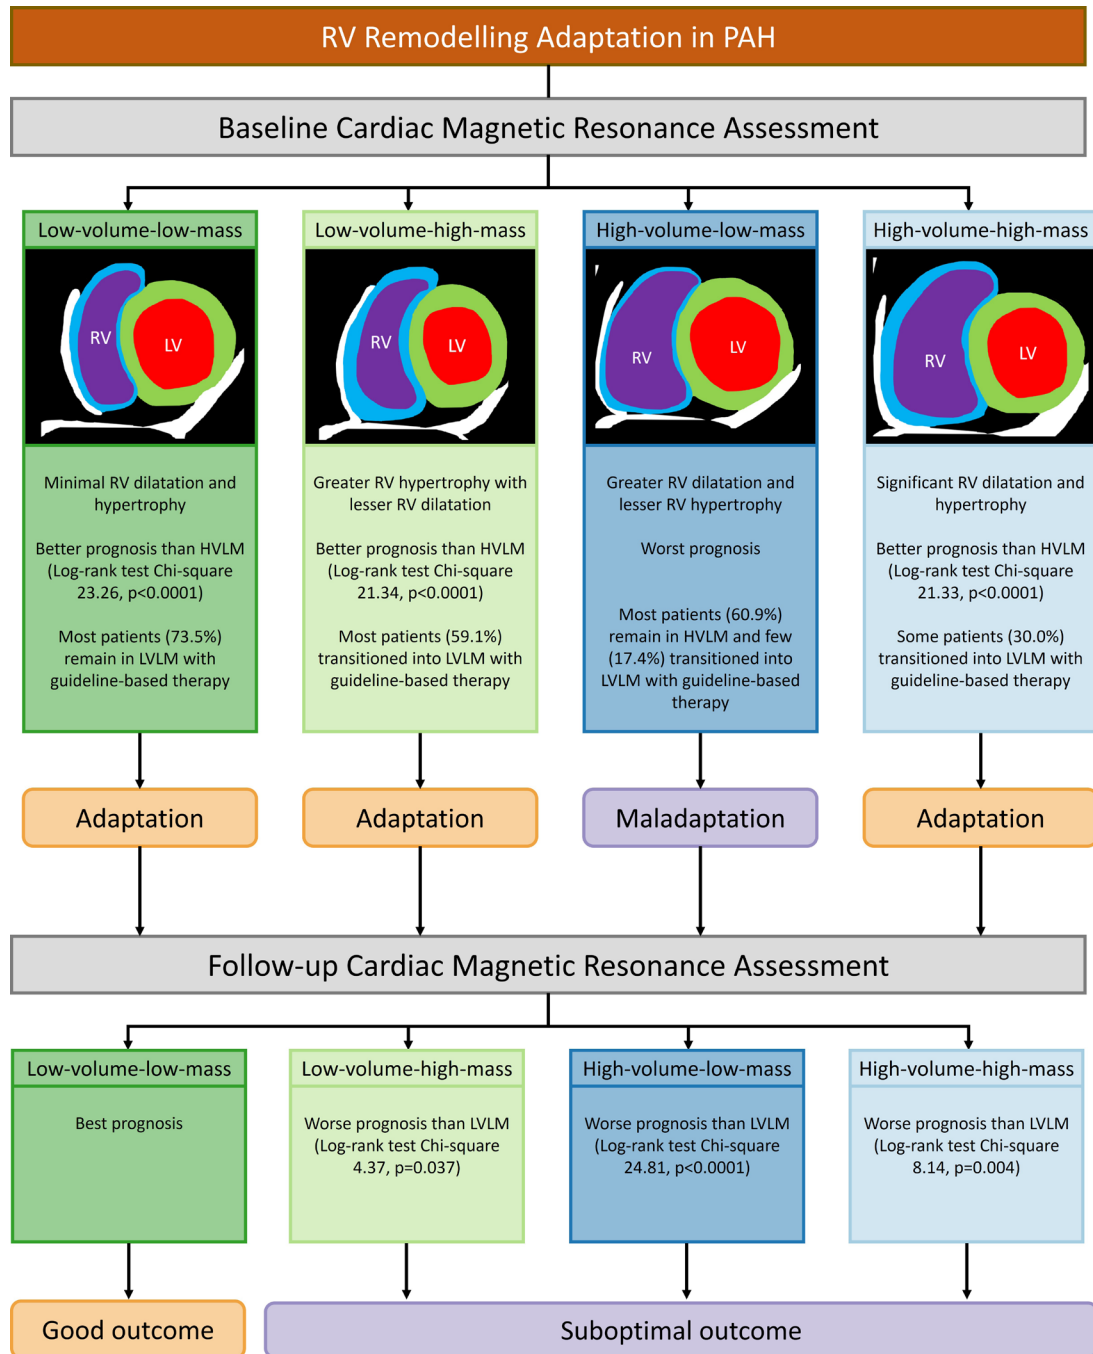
RV Remodelling Adaptation in PAH

Baseline Cardiac Magnetic Resonance Assessment

Low-volume-low-mass

RV

LV

Minimal RV dilatation and hypertrophy

Better prognosis than HVLM (Log-rank test Chi-square 23.26, p<0.0001)

Most patients (73.5%) remain in LVLM with guideline-based therapy

Low-volume-high-mass

RV

LV

Greater RV hypertrophy with lesser RV dilatation

Better prognosis than HVLM (Log-rank test Chi-square 21.34, p<0.0001)

Most patients (59.1%) transitioned into LVLM with guideline-based therapy

High-volume-low-mass

RV

LV

Greater RV dilatation and lesser RV hypertrophy

Worst prognosis

Most patients (60.9%) remain in HVLM and few (17.4%) transitioned into LVLM with guideline-based therapy

High-volume-high-mass

RV

LV

Significant RV dilatation and hypertrophy

Better prognosis than HVLM (Log-rank test Chi-square 21.33, p<0.0001)

Some patients (30.0%) transitioned into LVLM with guideline-based therapy

Adaptation

Adaptation

Maladaptation

Adaptation

Follow-up Cardiac Magnetic Resonance Assessment

Low-volume-low-mass

Best prognosis

Low-volume-high-mass

Worse prognosis than LVLM (Log-rank test Chi-square 4.37, p=0.037)

High-volume-low-mass

Worse prognosis than LVLM (Log-rank test Chi-square 24.81, p<0.0001)

High-volume-high-mass

Worse prognosis than LVLM (Log-rank test Chi-square 8.14, p=0.004)

Good outcome

Suboptimal outcome